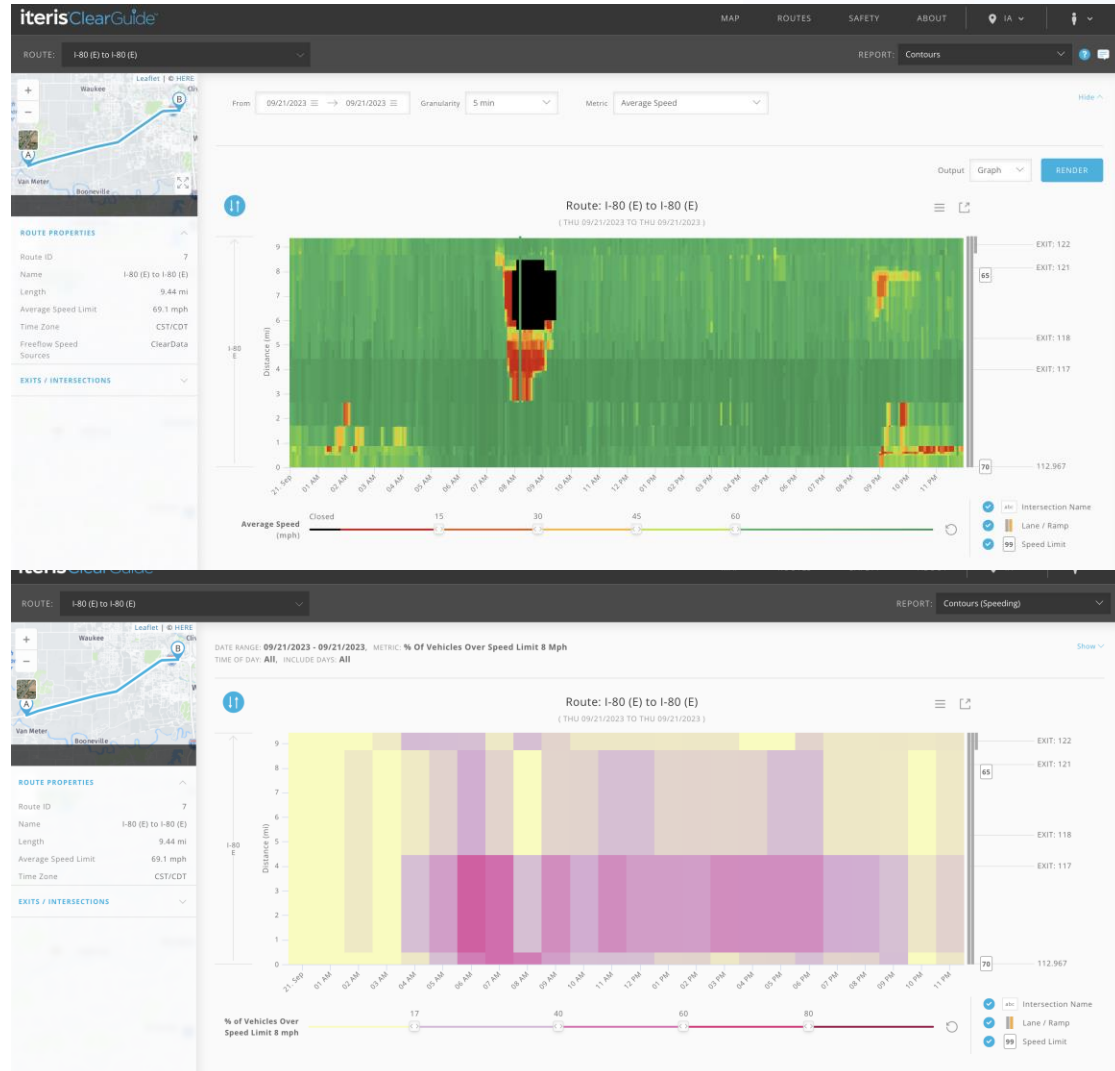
iterisClearGuide

MAP ROUTES SAFETY ABOUT IA

ROUTE: I-80 (E) to I-80 (E)

REPORT: Contours

Leaflet | © HERE

Waukee

Van Meter

Booneville

From 09/21/2023 → 09/21/2023 Granularity 5 min Metric Average Speed

Hide

Output Graph RENDER

ROUTE PROPERTIES

| | |
|---|---|
| Route ID | 7 |
| Name | I-80 (E) to I-80 (E) |
| Length | 9.44 mi |
| Average Speed Limit | 69.1 mph |
| Time Zone | CST/CDT |
| Freeflow Speed Sources | ClearData |

EXITS / INTERSECTIONS

Route: I-80 (E) to I-80 (E)
( THU 09/21/2023 TO THU 09/21/2023 )

I-80 E

Distance (mi)

9 8 7 6 5 4 3 2 1 0

EXIT: 122
EXIT: 121
65
EXIT: 118
EXIT: 117
70
112.967

21. Sep 01 AM 02 AM 03 AM 04 AM 05 AM 06 AM 07 AM 08 AM 09 AM 10 AM 11 AM 12 PM 01 PM 02 PM 03 PM 04 PM 05 PM 06 PM 07 PM 08 PM 09 PM 10 PM 11 PM

Average Speed (mph)

Closed 15 30 45 60

Intersection Name
Lane / Ramp
99 Speed Limit

iterisClearGuide

ROUTE: I-80 (E) to I-80 (E)

REPORT: Contours (Speeding)

Leaflet | © HERE

Waukee

Van Meter

Booneville

DATE RANGE: 09/21/2023 - 09/21/2023, METRIC: % Of Vehicles Over Speed Limit 8 Mph
TIME OF DAY: All, INCLUDE DAYS: All

Show

ROUTE PROPERTIES

| | |
|---|---|
| Route ID | 7 |
| Name | I-80 (E) to I-80 (E) |
| Length | 9.44 mi |
| Average Speed Limit | 69.1 mph |
| Time Zone | CST/CDT |

EXITS / INTERSECTIONS

Route: I-80 (E) to I-80 (E)
( THU 09/21/2023 TO THU 09/21/2023 )

I-80 E

Distance (mi)

9 8 7 6 5 4 3 2 1 0

EXIT: 122
EXIT: 121
65
EXIT: 118
EXIT: 117
70
112.967

21. Sep 01 AM 02 AM 03 AM 04 AM 05 AM 06 AM 07 AM 08 AM 09 AM 10 AM 11 AM 12 PM 01 PM 02 PM 03 PM 04 PM 05 PM 06 PM 07 PM 08 PM 09 PM 10 PM 11 PM

% of Vehicles Over Speed Limit 8 mph

17 40 60 80

Intersection Name
Lane / Ramp
99 Speed Limit